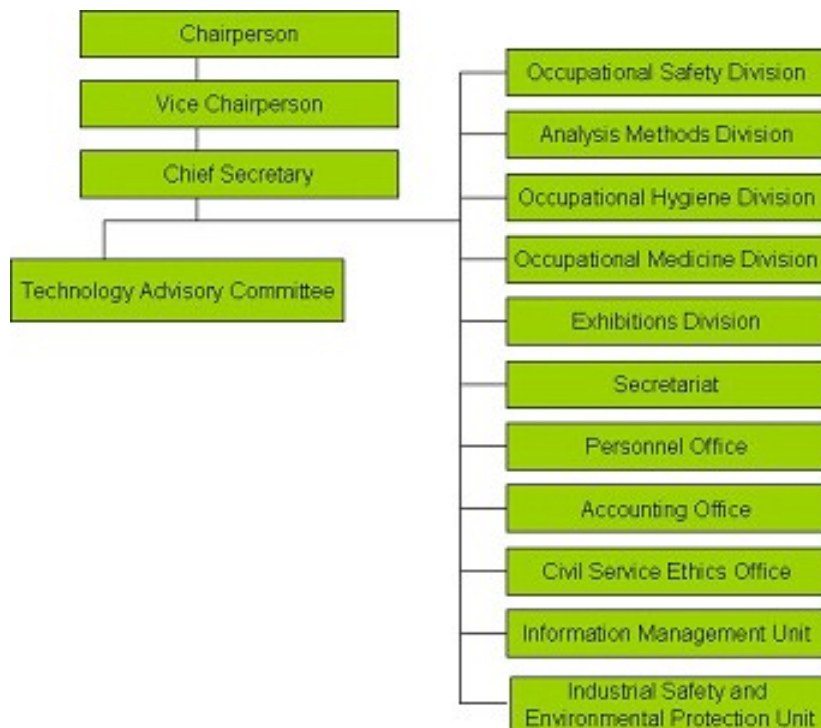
Chairperson

Vice Chairperson

Chief Secretary

Technology Advisory Committee

Occupational Safety Division

Analysis Methods Division

Occupational Hygiene Division

Occupational Medicine Division

Exhibitions Division

Secretariat

Personnel Office

Accounting Office

Civil Service Ethics Office

Information Management Unit

Industrial Safety and Environmental Protection Unit